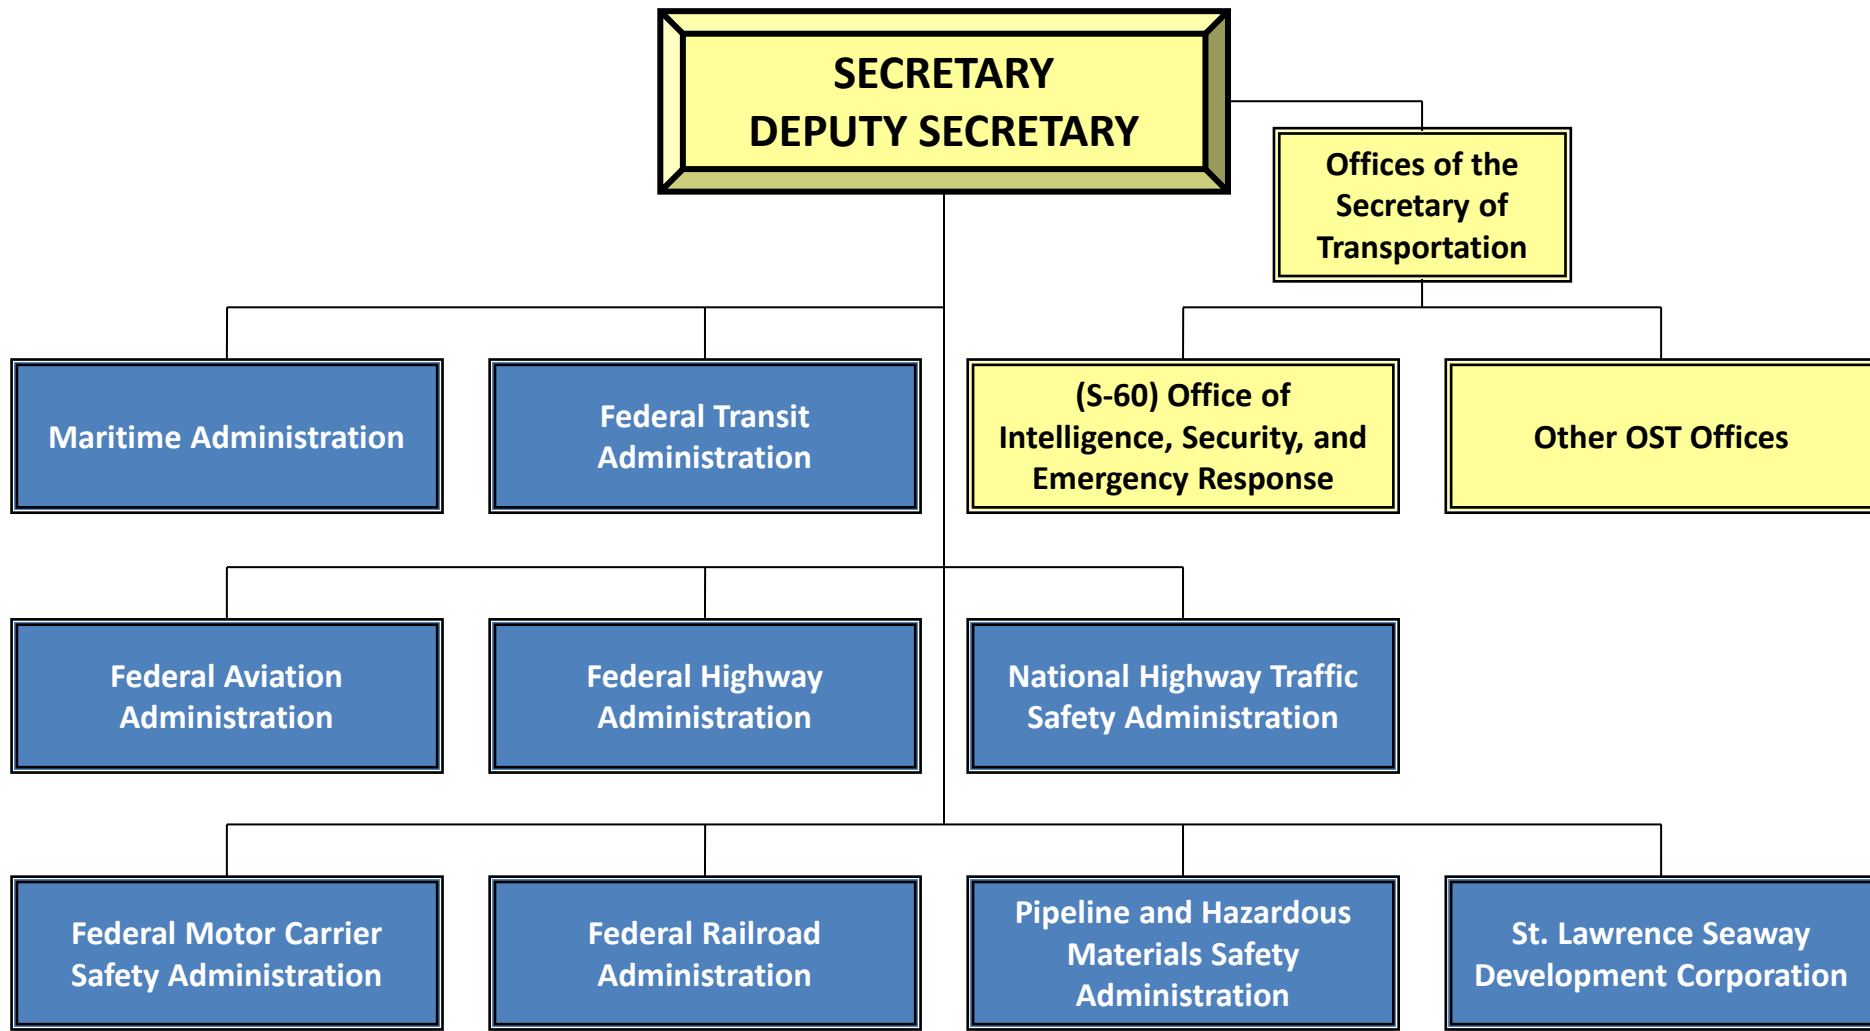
SECRETARY
DEPUTY SECRETARY

Offices of the Secretary of Transportation

Maritime Administration

Federal Transit Administration

(S-60) Office of Intelligence, Security, and Emergency Response

Other OST Offices

Federal Aviation Administration

Federal Highway Administration

National Highway Traffic Safety Administration

Federal Motor Carrier Safety Administration

Federal Railroad Administration

Pipeline and Hazardous Materials Safety Administration

St. Lawrence Seaway Development Corporation